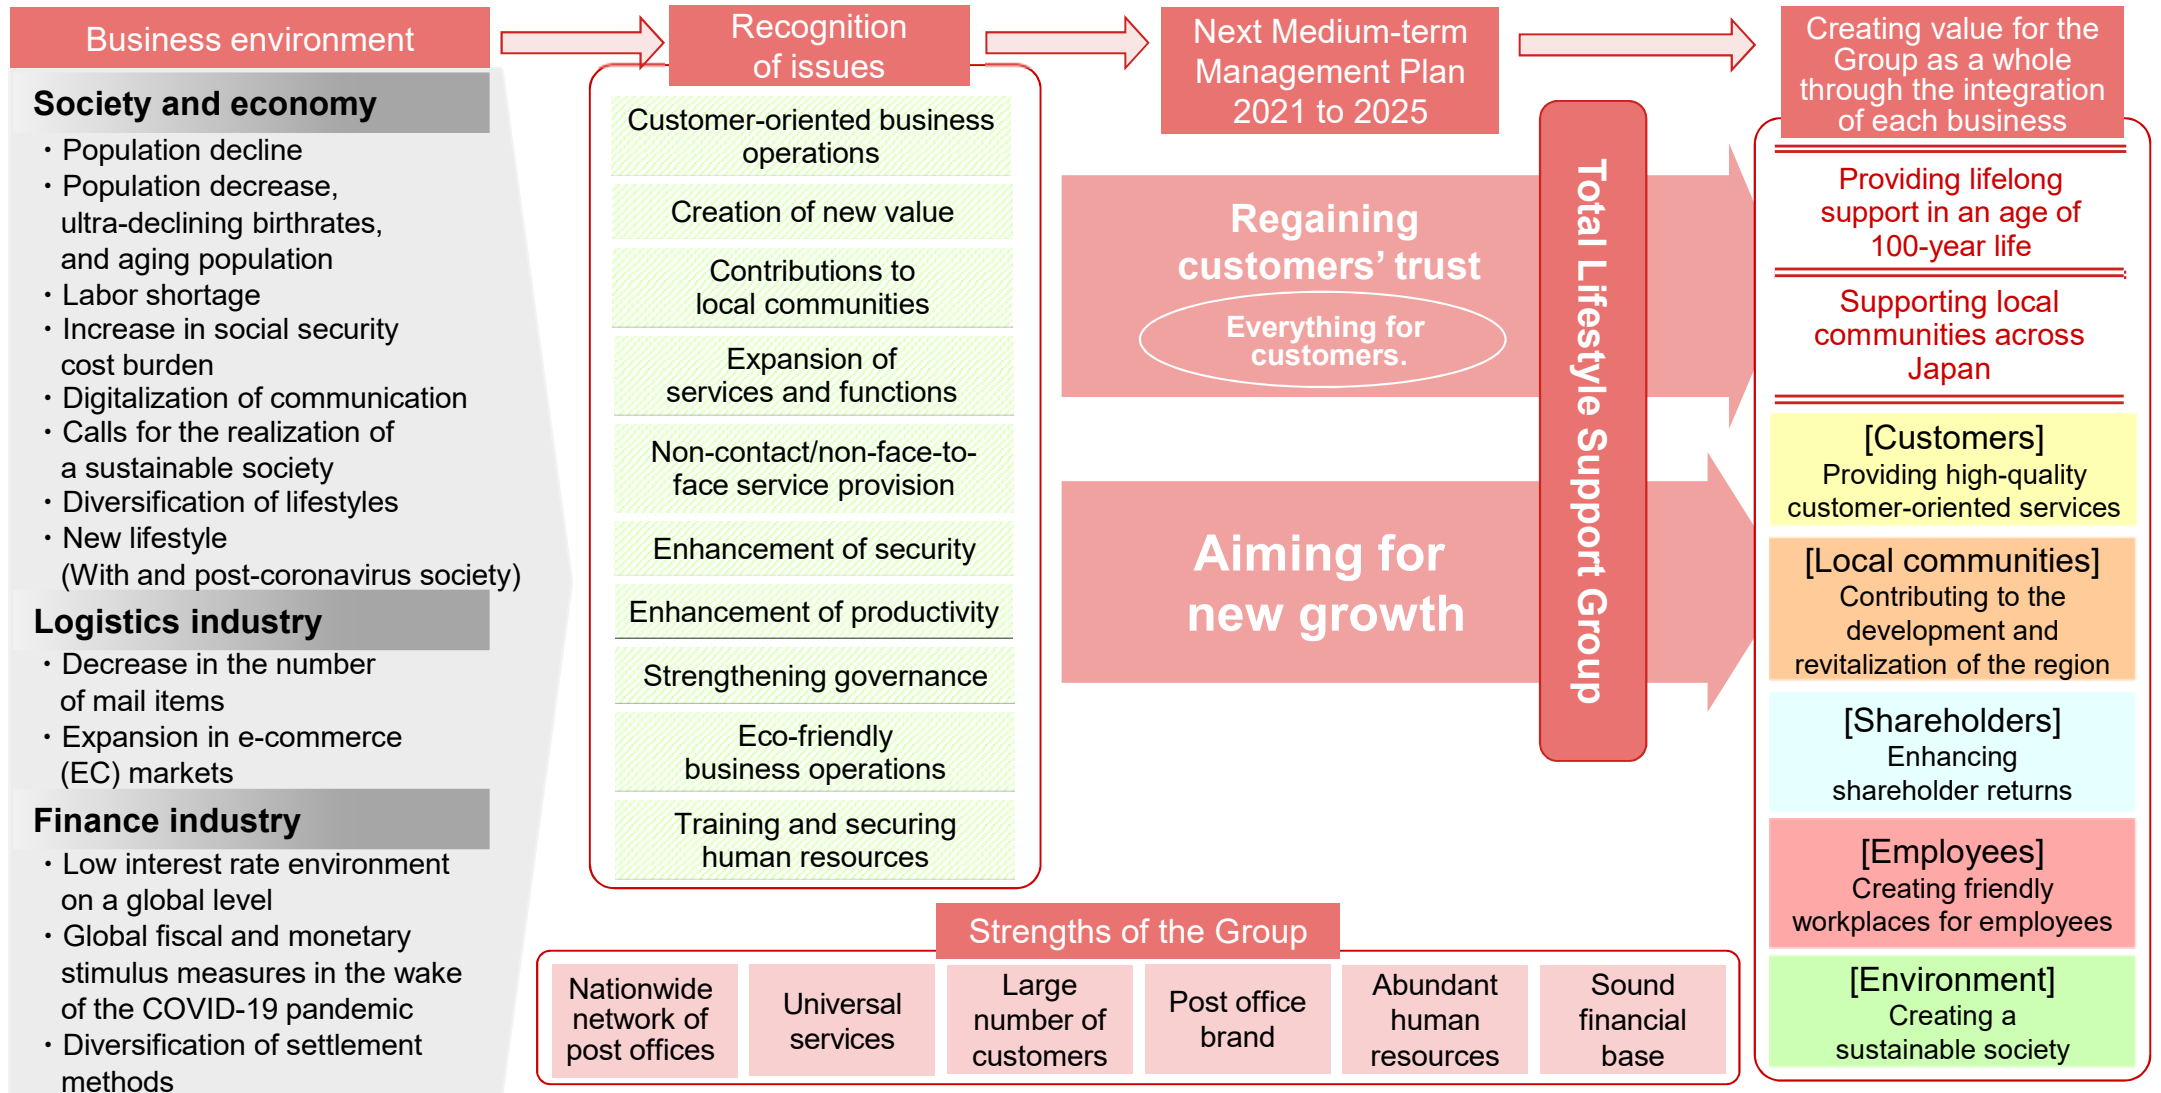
Business environment

Society and economy
・Population decline
・Population decrease, ultra-declining birthrates, and aging population
・Labor shortage
・Increase in social security cost burden
・Digitalization of communication
・Calls for the realization of a sustainable society
・Diversification of lifestyles
・New lifestyle (With and post-coronavirus society)

Logistics industry
・Decrease in the number of mail items
・Expansion in e-commerce (EC) markets

Finance industry
・Low interest rate environment on a global level
・Global fiscal and monetary stimulus measures in the wake of the COVID-19 pandemic
・Diversification of settlement methods

Recognition of issues

Customer-oriented business operations

Creation of new value

Contributions to local communities

Expansion of services and functions

Non-contact/non-face-to-face service provision

Enhancement of security

Enhancement of productivity

Strengthening governance

Eco-friendly business operations

Training and securing human resources

Next Medium-term Management Plan 2021 to 2025

Regaining customers' trust

Everything for customers.

Aiming for new growth

Total Lifestyle Support Group

Creating value for the Group as a whole through the integration of each business

Providing lifelong support in an age of 100-year life

Supporting local communities across Japan

[Customers]
Providing high-quality customer-oriented services

[Local communities]
Contributing to the development and revitalization of the region

[Shareholders]
Enhancing shareholder returns

[Employees]
Creating friendly workplaces for employees

[Environment]
Creating a sustainable society

Strengths of the Group

| Nationwide network of post offices | Universal services | Large number of customers | Post office brand | Abundant human resources | Sound financial base |
|---|---|---|---|---|---|